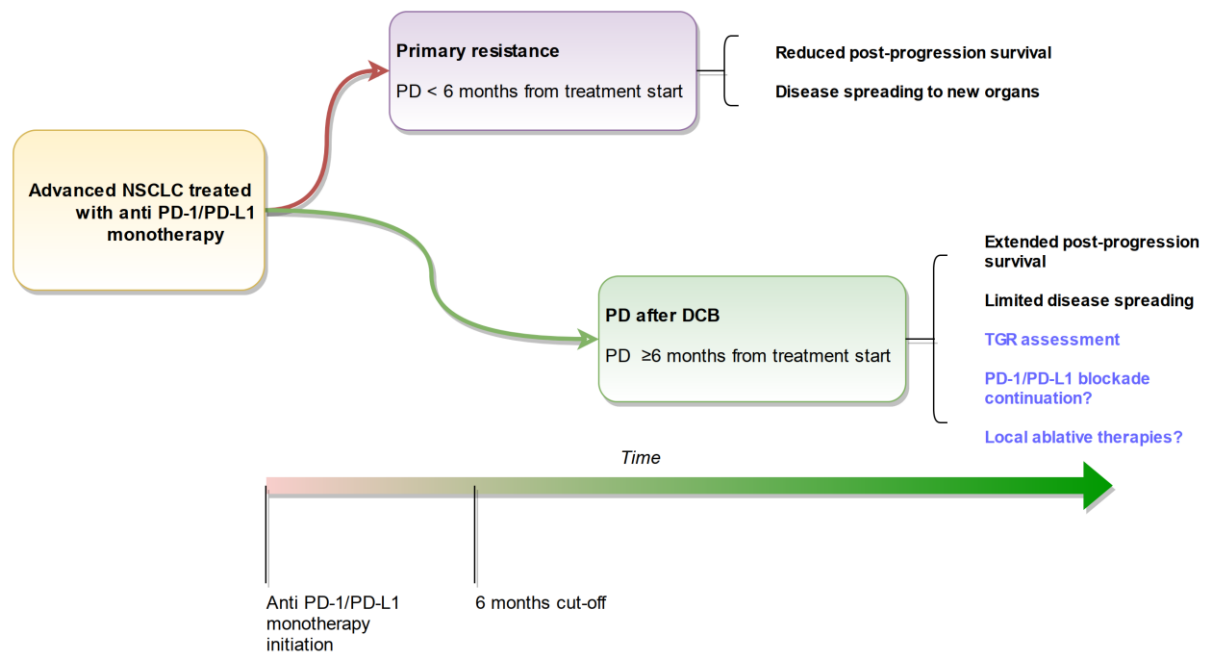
Advanced NSCLC treated with anti PD-1/PD-L1 monotherapy

Primary resistance

PD < 6 months from treatment start

Reduced post-progression survival

Disease spreading to new organs

PD after DCB

PD $\geq$6 months from treatment start

Extended post-progression survival

Limited disease spreading

TGR assessment

PD-1/PD-L1 blockade continuation?

Local ablative therapies?

Time

Anti PD-1/PD-L1 monotherapy initiation

6 months cut-off